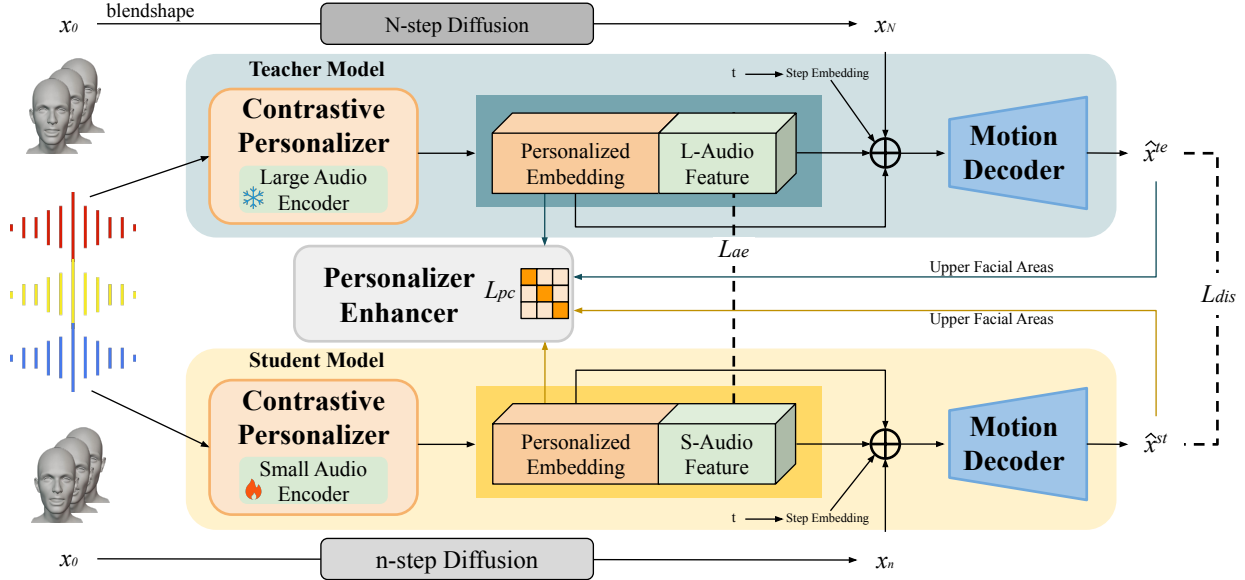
$x_0$ blendshape N-step Diffusion $x_N$

Teacher Model

t Step Embedding

Contrastive Personalizer

Large Audio Encoder

Personalized Embedding

L-Audio Feature

Motion Decoder

$\hat{x}^{te}$

Personalizer Enhancer $L_{pc}$

$L_{ae}$

Upper Facial Areas

Upper Facial Areas

$L_{dis}$

Student Model

Contrastive Personalizer

Small Audio Encoder

Personalized Embedding

S-Audio Feature

Motion Decoder

$\hat{x}^{st}$

t Step Embedding

$x_0$ n-step Diffusion $x_n$